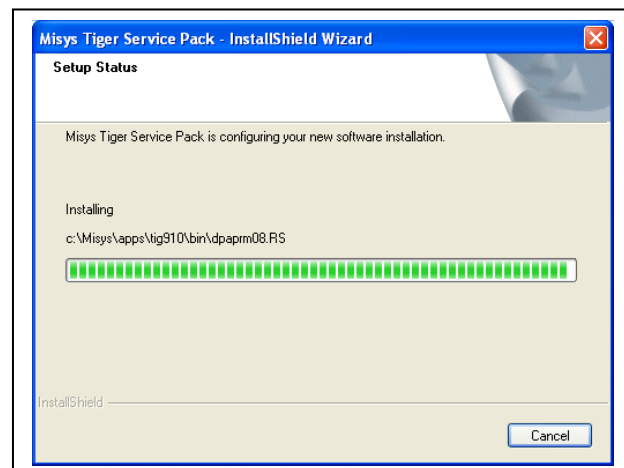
Misys Tiger Service Pack - InstallShield Wizard

Setup Status

Misys Tiger Service Pack is configuring your new software installation.

Installing

c:\Misys\apps\tig910\bin\dpaprm08.RS

InstallShield

Cancel